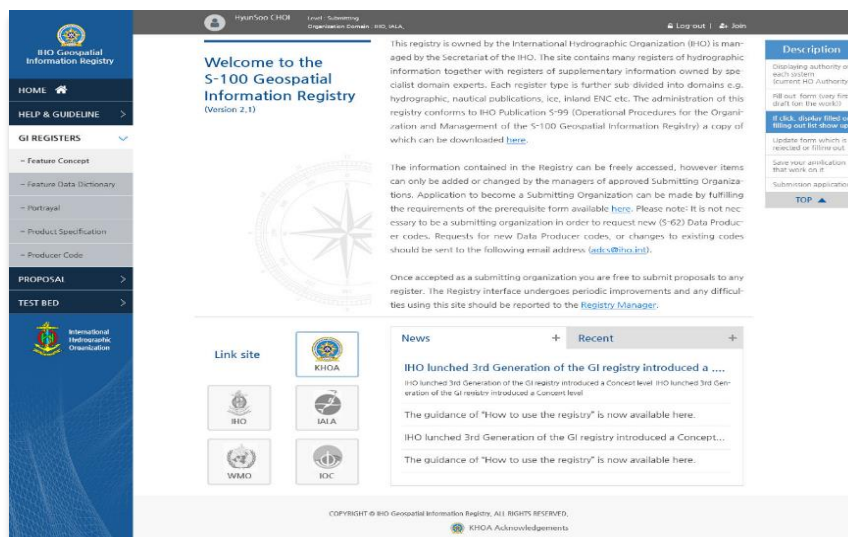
IHO Geospatial Information Registry

HOME

HELP & GUIDELINE

GI REGISTERS

- Feature Concept

- Feature Data Dictionary

- Portrayal

- Product Specification

- Producer Code

PROPOSAL

TEST BED

International Hydrographic Organization

HyunSoo CHOI Level : Submitting Organization Domain : IHO, IALA,

Log out | Join

Welcome to the S-100 Geospatial Information Registry
(Version 2.1)

This registry is owned by the International Hydrographic Organization (IHO) is managed by the Secretariat of the IHO. The site contains many registers of hydrographic information together with registers of supplementary information owned by specialist domain experts. Each register type is further sub divided into domains e.g. hydrographic, nautical publications, ice, inland ENC etc. The administration of this registry conforms to IHO Publication S-99 (Operational Procedures for the Organization and Management of the S-100 Geospatial Information Registry) a copy of which can be downloaded here.

The information contained in the Registry can be freely accessed, however items can only be added or changed by the managers of approved Submitting Organizations. Application to become a Submitting Organization can be made by fulfilling the requirements of the prerequisite form available here. Please note: It is not necessary to be a submitting organization in order to request new (S-62) Data Producer codes. Requests for new Data Producer codes, or changes to existing codes should be sent to the following email address (adcs@iho.int).

Once accepted as a submitting organization you are free to submit proposals to any register. The Registry interface undergoes periodic improvements and any difficulties using this site should be reported to the Registry Manager.

Description

Displaying authority o each system (current HO Authority

Fill out form (very fir draft for the work)

If click, display filled o filling out list show up

Update form which is rejected or filling out

Save your amplication that work on it

Submission application

TOP ▲

Link site

KHOA

IHO

IALA

WMO

IOC

News +

Recent +

IHO lunched 3rd Generation of the GI registry introduced a ....

IHO lunched 3rd Generation of the GI registry introduced a Concept level IHO lunched 3rd Generation of the GI registry introduced a Concept level

The guidance of "How to use the registry" is now available here.

IHO lunched 3rd Generation of the GI registry introduced a Concept...

The guidance of "How to use the registry" is now available here.

COPYRIGHT © IHO Geospatial Information Registry. ALL RIGHTS RESERVED.

KHOA Acknowledgements